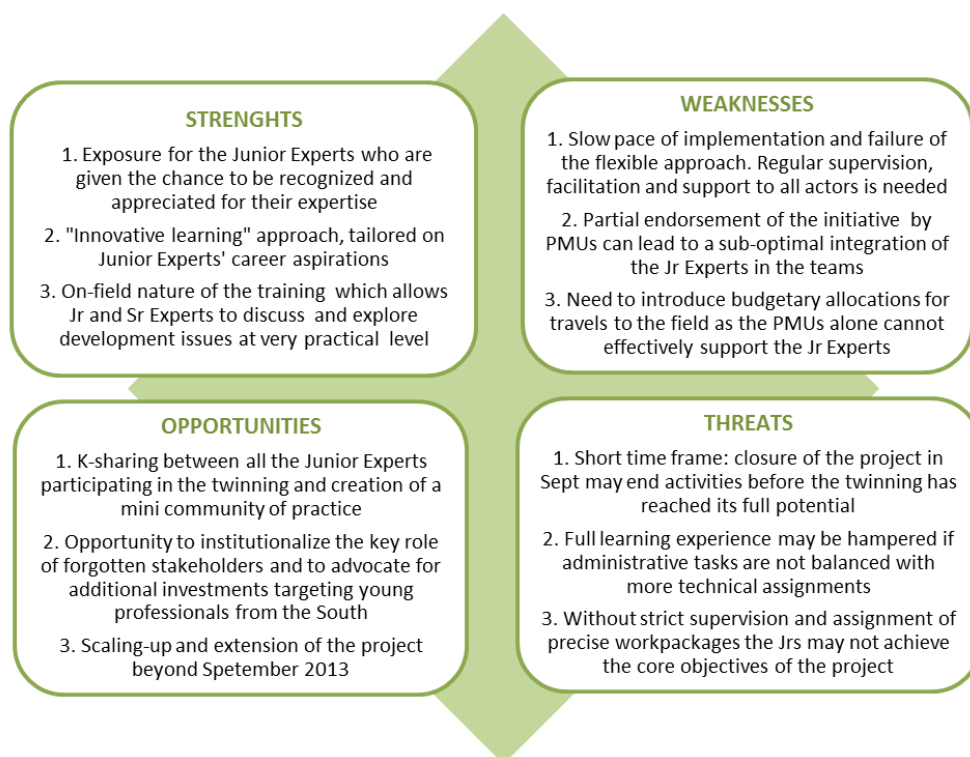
STRENGHTS

1. Exposure for the Junior Experts who are given the chance to be recognized and appreciated for their expertise

2. "Innovative learning" approach, tailored on Junior Experts' career aspirations

3. On-field nature of the training which allows Jr and Sr Experts to discuss and explore development issues at very practical level

WEAKNESSES

1. Slow pace of implementation and failure of the flexible approach. Regular supervision, facilitation and support to all actors is needed

2. Partial endorsement of the initiative by PMUs can lead to a sub-optimal integration of the Jr Experts in the teams

3. Need to introduce budgetary allocations for travels to the field as the PMUs alone cannot effectively support the Jr Experts

OPPORTUNITIES

1. K-sharing between all the Junior Experts participating in the twinning and creation of a mini community of practice

2. Opportunity to institutionalize the key role of forgotten stakeholders and to advocate for additional investments targeting young professionals from the South

3. Scaling-up and extension of the project beyond Spetember 2013

THREATS

1. Short time frame: closure of the project in Sept may end activities before the twinning has reached its full potential

2. Full learning experience may be hampered if administrative tasks are not balanced with more technical assignments

3. Without strict supervision and assignment of precise workpackages the Jrs may not achieve the core objectives of the project